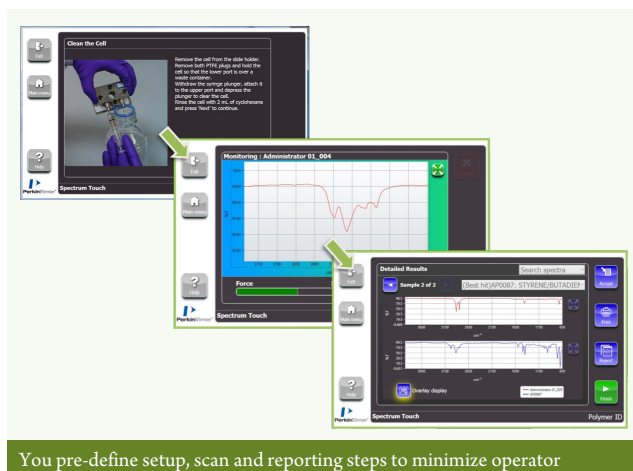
Exit

Main menu

Help

PerkinElmer

Clean the Cell

Remove the cell from the slide holder. Remove both PTFE plugs and hold the cell so that the lower port is over a waste container.
Withdraw the syringe plunger, attach it to the upper port and depress the plunger to clear the cell.
Rinse the cell with 2 mL of cyclohexane and press 'Next' to continue.

Spectrum Touch

Exit

Main menu

Help

PerkinElmer

Monitoring : Administrator 01_004

Force

Spectrum Touch

Exit

Main menu

Help

PerkinElmer

Detailed Results

Search spectra

Sample 2 of 2

(Best hit)AP0087: STYRENE/BUTADIE

Accept

Print

Report

Finish

Overlay display

Administrator 01_004

AP0087

Spectrum Touch

Polymer ID

You pre-define setup, scan and reporting steps to minimize operator